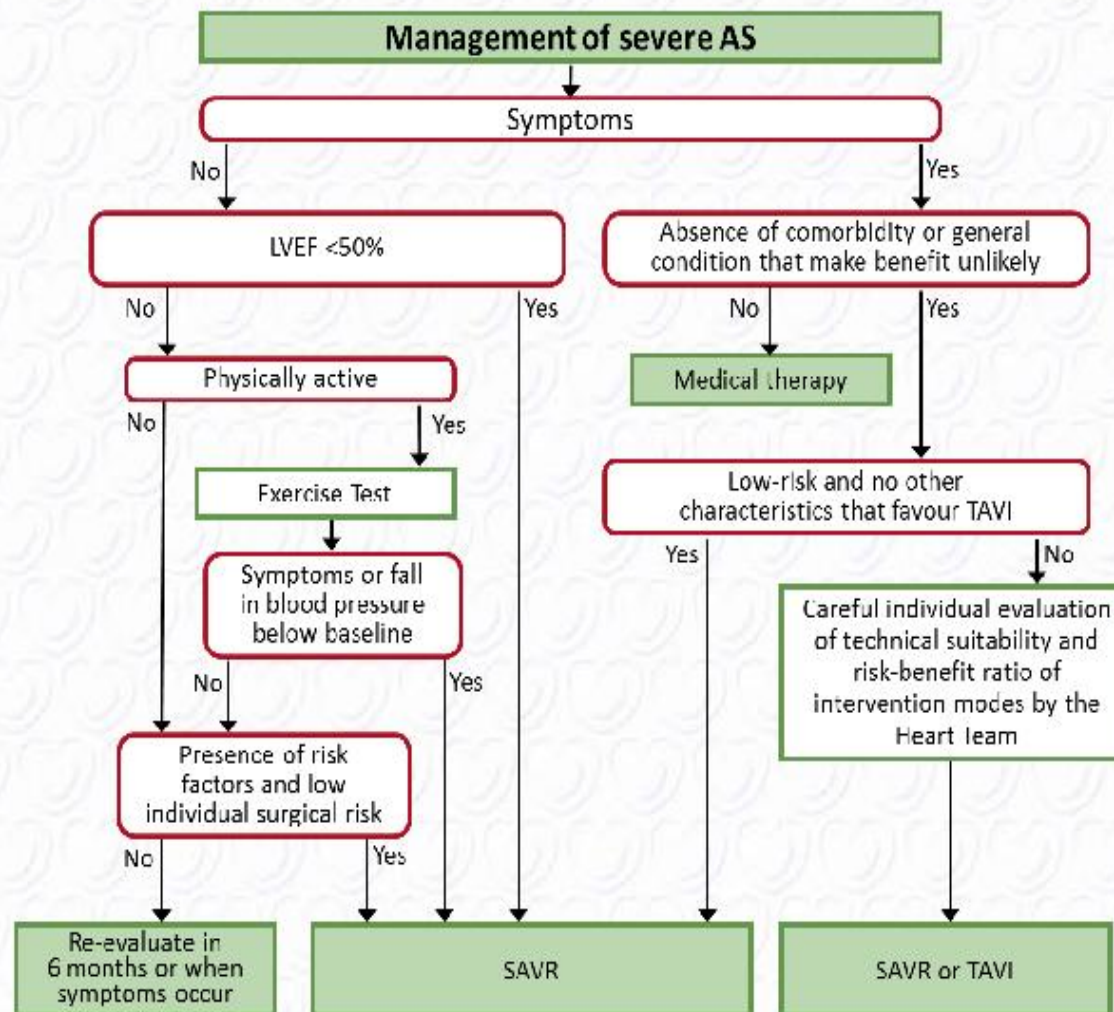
Management of severe AS

Symptoms

No

Yes

LVEF <50%

Absence of comorbidity or general condition that make benefit unlikely

No

Yes

No

Yes

Physically active

Medical therapy

No

Yes

Exercise Test

Low-risk and no other characteristics that favour TAVI

Yes

No

Symptoms or fall in blood pressure below baseline

Careful individual evaluation of technical suitability and risk-benefit ratio of intervention modes by the Heart Team

No

Yes

Presence of risk factors and low individual surgical risk

No

Yes

Re-evaluate in 6 months or when symptoms occur

SAVR

SAVR or TAVI